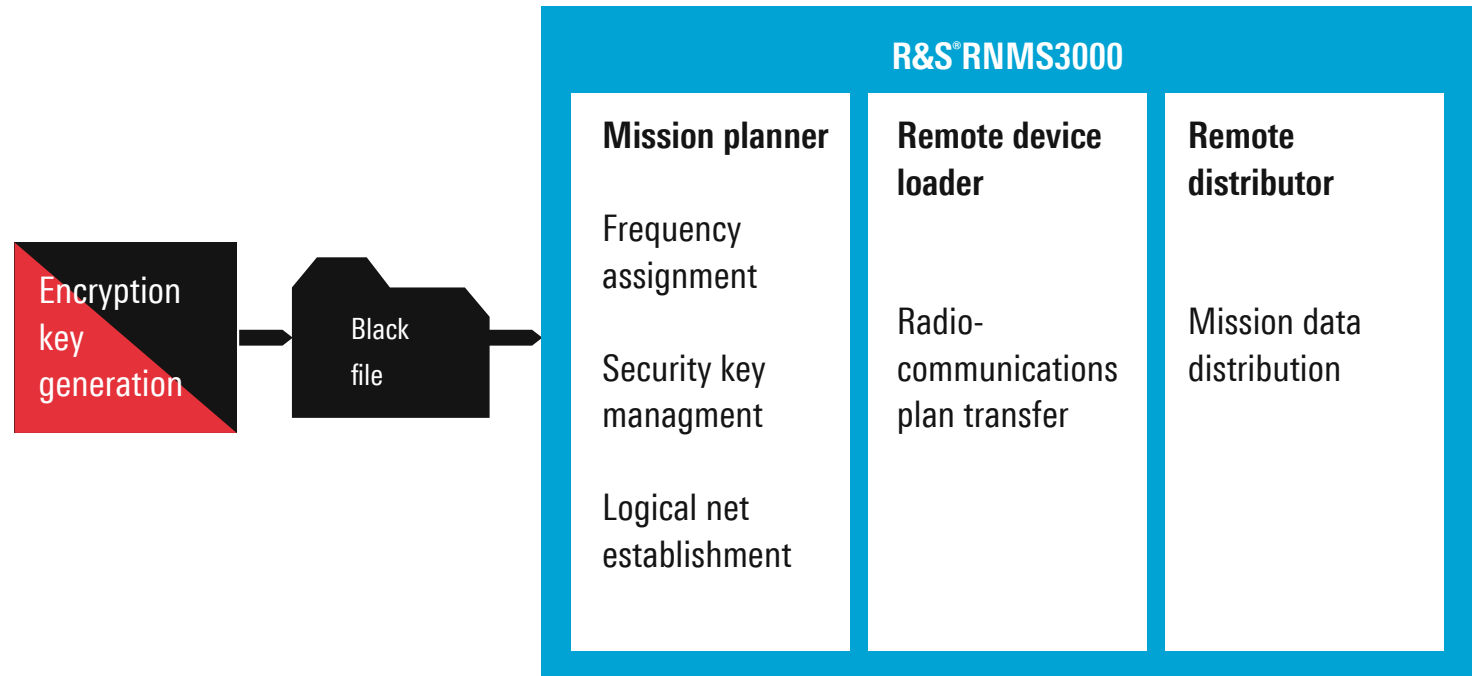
Encryption key generation

Black file

R&S®RNMS3000

Mission planner

Frequency assignment

Security key managment

Logical net establishment

Remote device loader

Radiocommunications plan transfer

Remote distributor

Mission data distribution